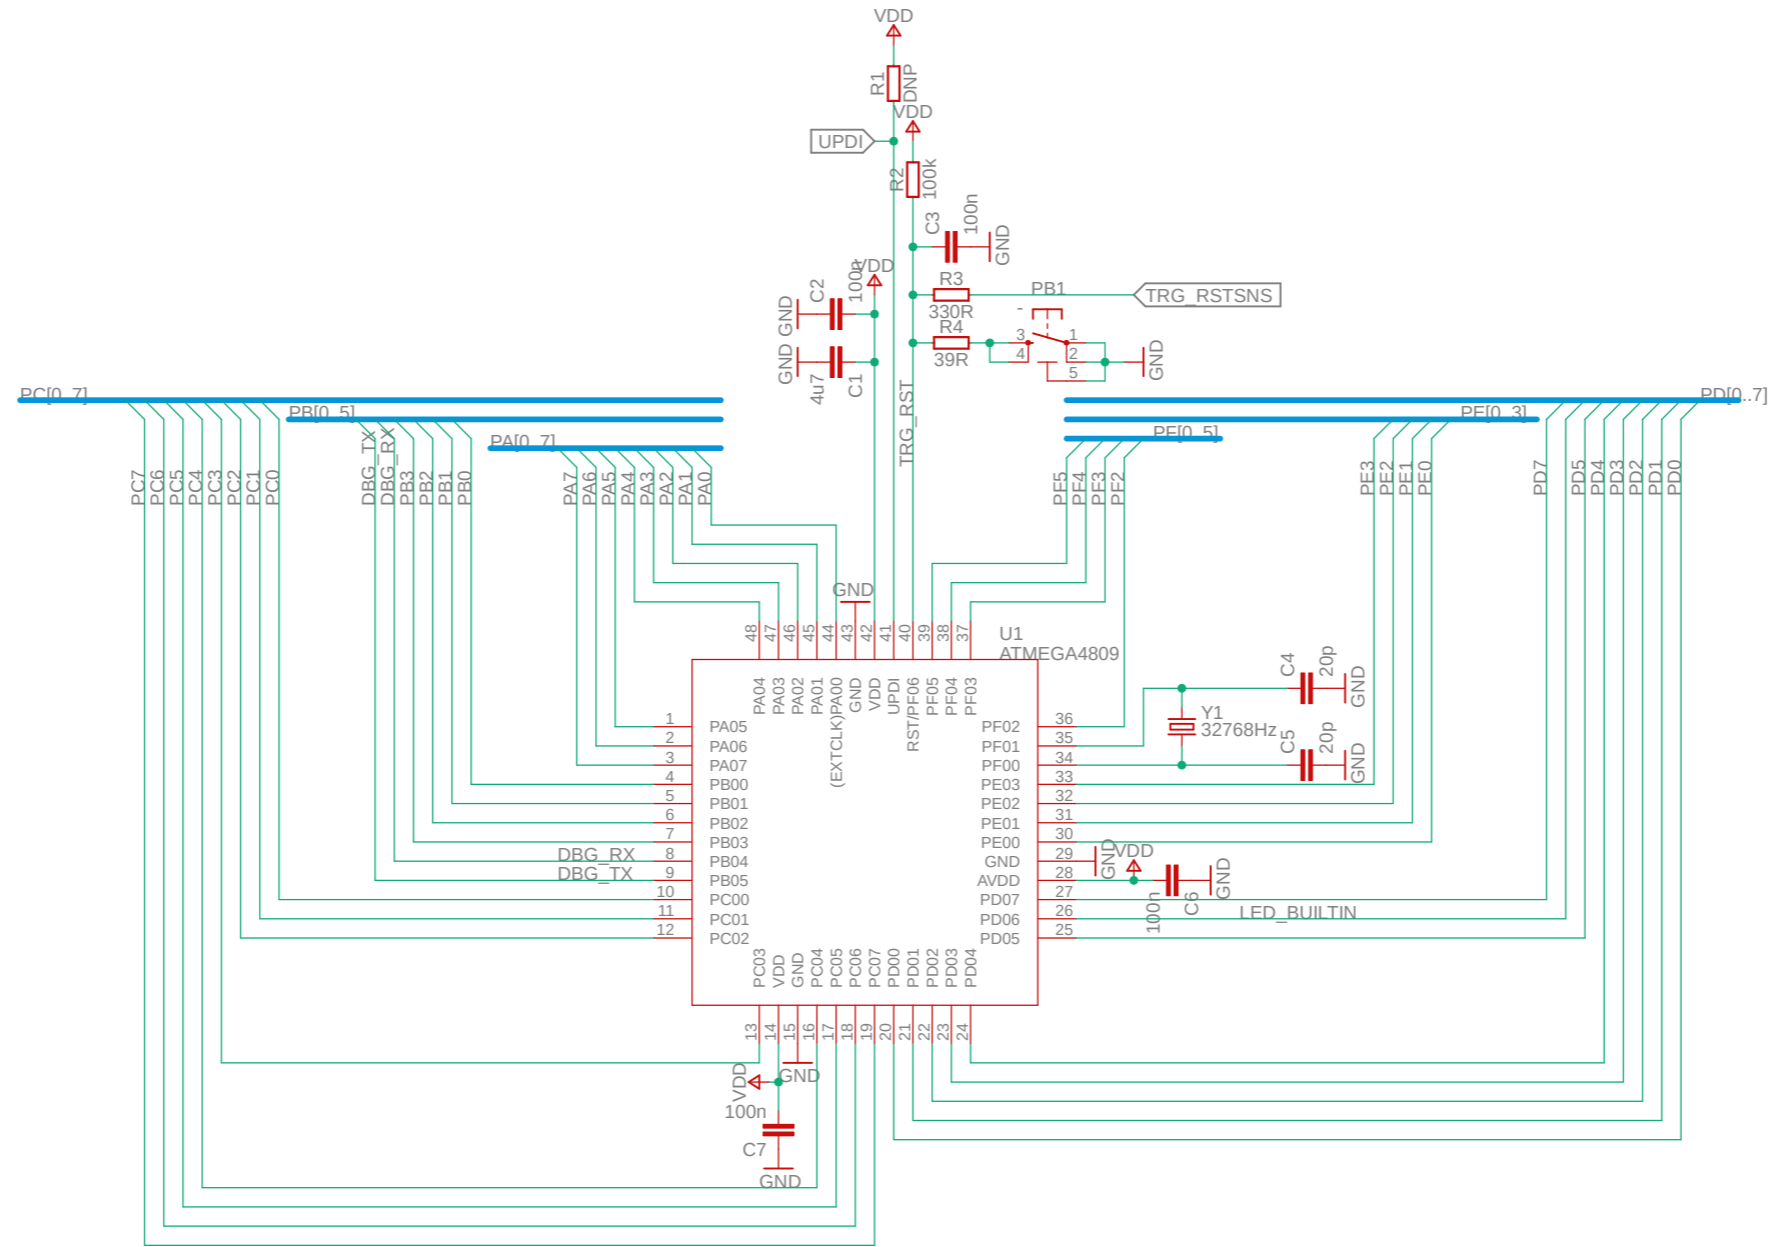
VDD
R1
DNP
VDD
UPDI
R2
100k
C3
100n
GND
VDD
C2
100n
GND
R3
PB1
TRG_RSTSNS
330R
R4
39R
GND
C1
4u7
GND
TRG_RST
3
1
4
2
5
GND
PC[0..7]
PB[0..5]
PA[0..7]
PE[0..3]
PF[0..5]
PD[0..7]
PC7
PC6
PC5
PC4
PC3
PC2
PC1
PC0
DBG_TX
DBG_RX
PB3
PB2
PB1
PB0
PA7
PA6
PA5
PA4
PA3
PA2
PA1
PA0
PF5
PF4
PF3
PF2
PE3
PE2
PE1
PE0
PD7
PD5
PD4
PD3
PD2
PD1
PD0
GND
48
47
46
45
44
43
42
41
40
39
38
37
U1
ATMEGA4809
PA04
PA03
PA02
PA01
(EXTCLK)PA00
GND
VDD
UPDI
RST/PF06
PF05
PF04
PF03
C4
20p
GND
Y1
32768Hz
C5
20p
GND
1 PA05
2 PA06
3 PA07
4 PB00
5 PB01
6 PB02
7 PB03
DBG_RX 8 PB04
DBG_TX 9 PB05
10 PC00
11 PC01
12 PC02
PF02 36
PF01 35
PF00 34
PE03 33
PE02 32
PE01 31
PE00 30
GND 29
AVDD 28
PD07 27
PD06 26
PD05 25
GND
VDD
C6
100n
GND
LED_BUILTIN
PC03
VDD
GND
PC04
PC05
PC06
PC07
PD00
PD01
PD02
PD03
PD04
13
14
15
16
17
18
19
20
21
22
23
24
VDD
GND
100n
C7
GND